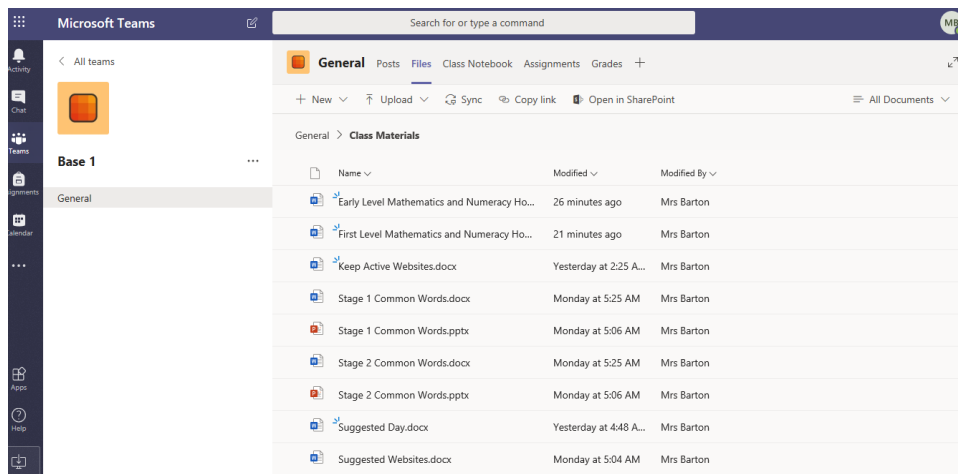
Microsoft Teams

Search for or type a command

MB

Activity

Chat

Teams

Assignments

Calendar

...

Apps

Help

< All teams

Base 1 ...

General

General Posts Files Class Notebook Assignments Grades +

+ New ⌄ Upload ⌄ Sync Copy link Open in SharePoint

All Documents ⌄

General > Class Materials

| Name ⌄ | Modified ⌄ | Modified By ⌄ |
|---|---|---|
| Early Level Mathematics and Numeracy Ho... | 26 minutes ago | Mrs Barton |
| First Level Mathematics and Numeracy Ho... | 21 minutes ago | Mrs Barton |
| Keep Active Websites.docx | Yesterday at 2:25 A... | Mrs Barton |
| Stage 1 Common Words.docx | Monday at 5:25 AM | Mrs Barton |
| Stage 1 Common Words.pptx | Monday at 5:06 AM | Mrs Barton |
| Stage 2 Common Words.docx | Monday at 5:25 AM | Mrs Barton |
| Stage 2 Common Words.pptx | Monday at 5:06 AM | Mrs Barton |
| Suggested Day.docx | Yesterday at 4:48 A... | Mrs Barton |
| Suggested Websites.docx | Monday at 5:04 AM | Mrs Barton |